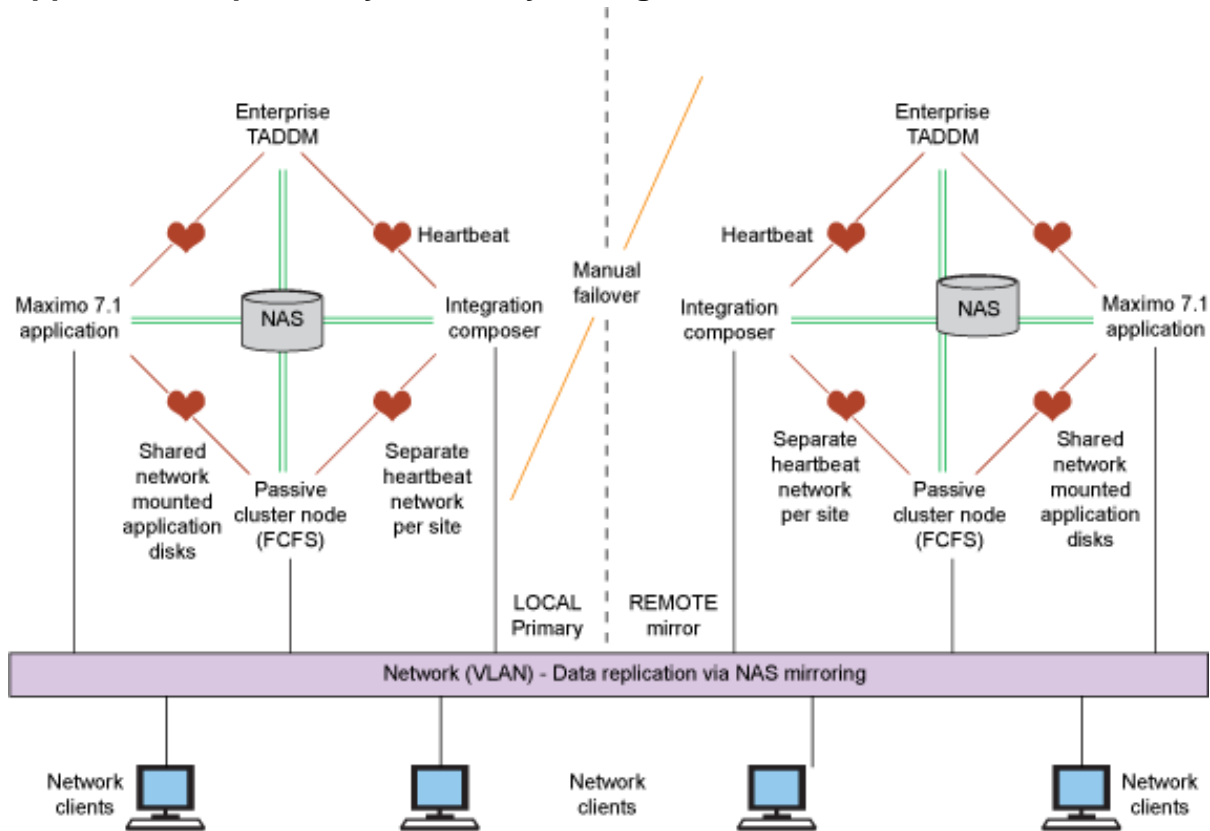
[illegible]

Enterprise TADDM

Heartbeat

Maximo 7.1 application

NAS

Integration composer

Shared network mounted application disks

Passive cluster node (FCFS)

Separate heartbeat network per site

Manual failover

LOCAL Primary

REMOTE mirror

Enterprise TADDM

Heartbeat

Integration composer

NAS

Maximo 7.1 application

Separate heartbeat network per site

Passive cluster node (FCFS)

Shared network mounted application disks

Network (VLAN) - Data replication via NAS mirroring

Network clients

Network clients

Network clients